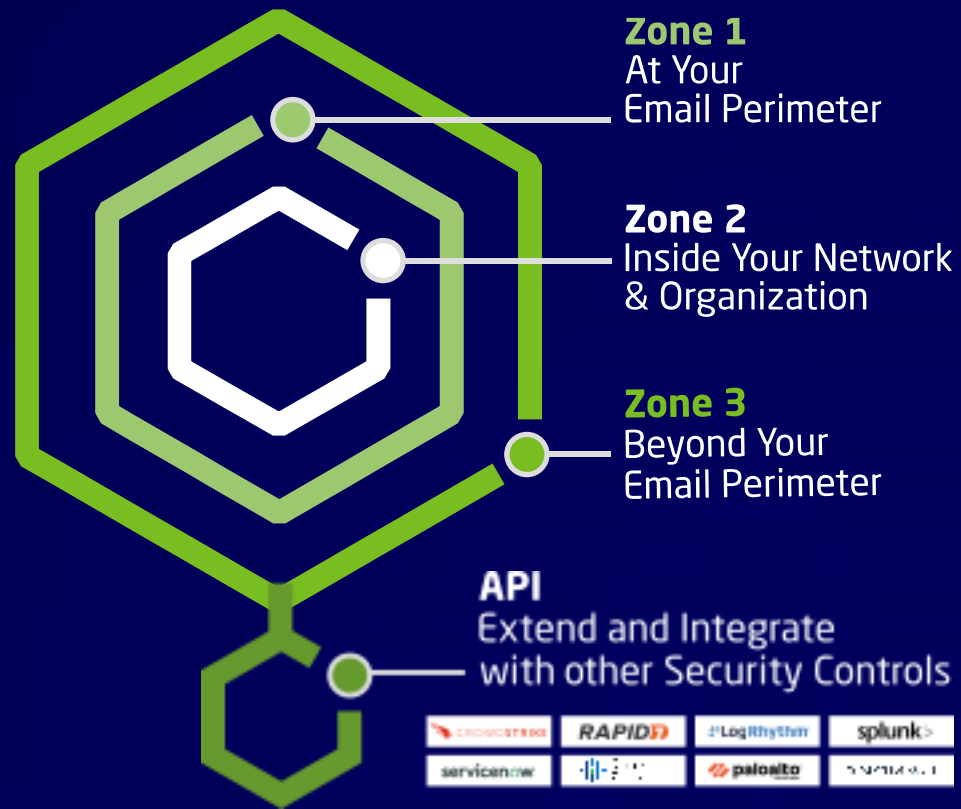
Zone 1
At Your Email Perimeter

Zone 2
Inside Your Network & Organization

Zone 3
Beyond Your Email Perimeter

API
Extend and Integrate with other Security Controls

CROWDSTRIKE
RAPID7
LogRhythm
splunk>
servicenow
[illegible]
paloalto
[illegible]